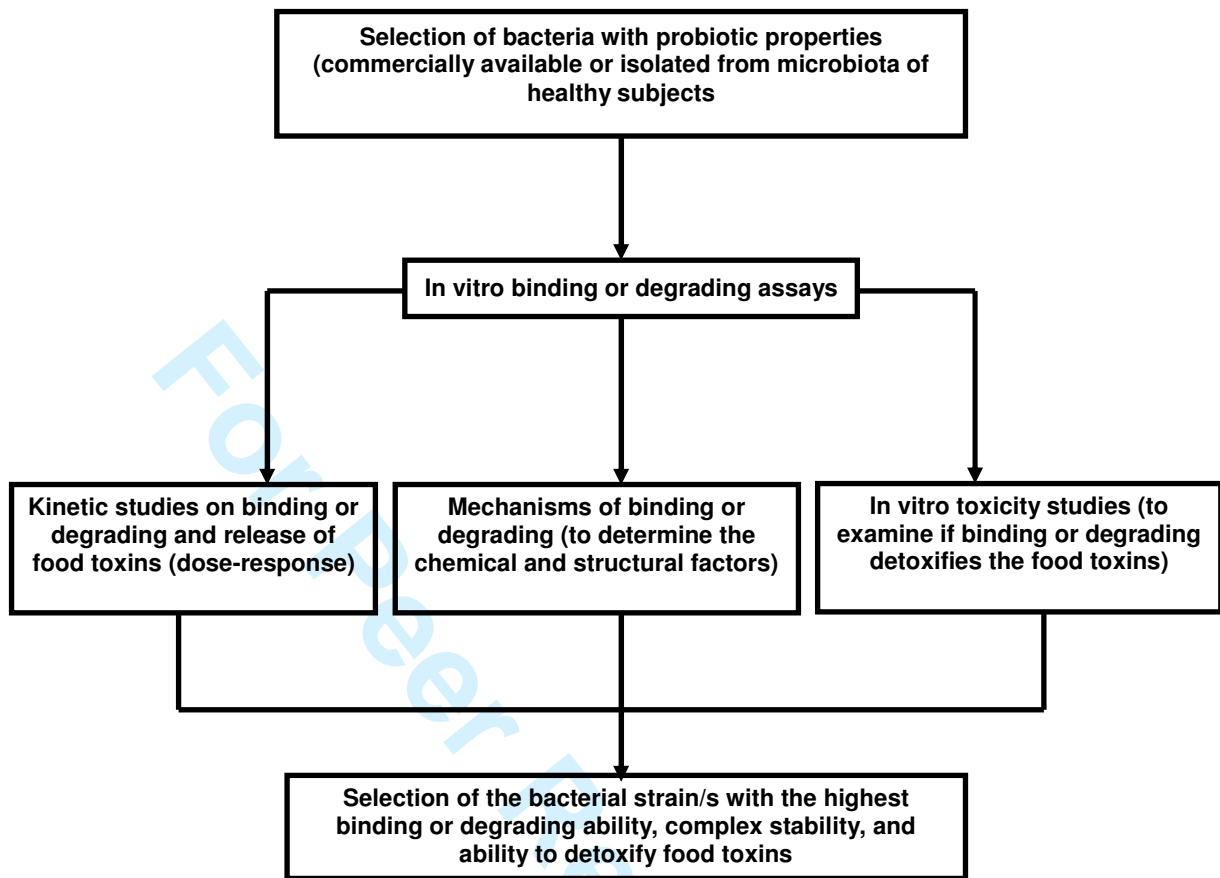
Selection of bacteria with probiotic properties (commercially available or isolated from microbiota of healthy subjects

In vitro binding or degrading assays

Kinetic studies on binding or degrading and release of food toxins (dose-response)

Mechanisms of binding or degrading (to determine the chemical and structural factors)

In vitro toxicity studies (to examine if binding or degrading detoxifies the food toxins)

Selection of the bacterial strain/s with the highest binding or degrading ability, complex stability, and ability to detoxify food toxins

For Peer R